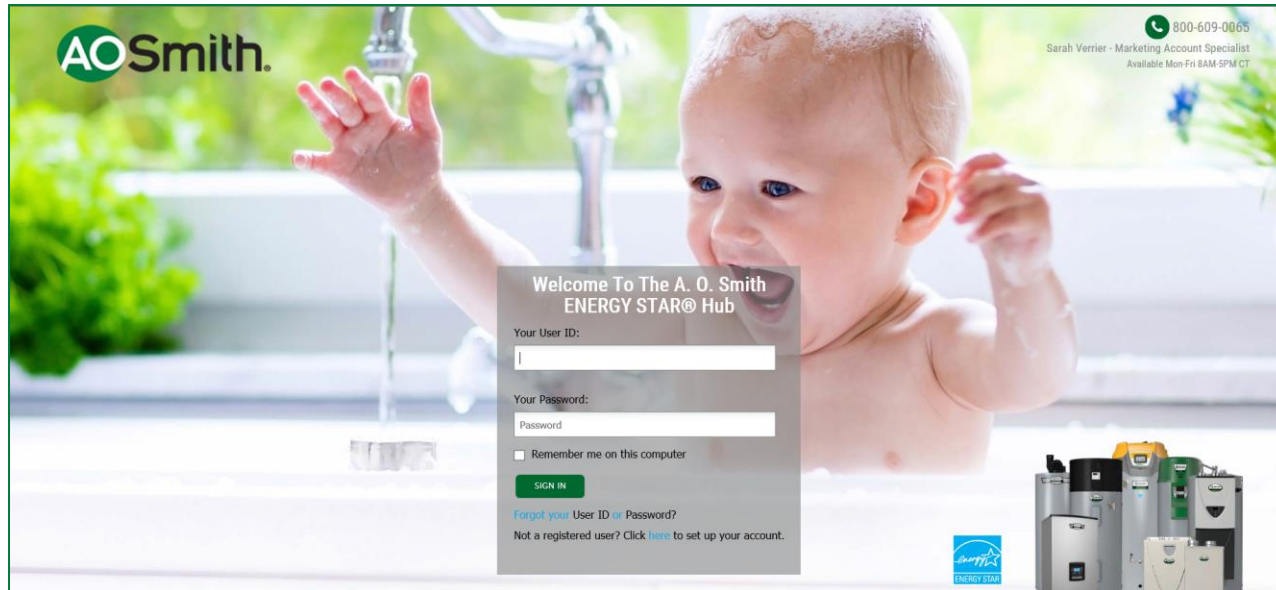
AOSmith.

800-609-0065
Sarah Verrier - Marketing Account Specialist
Available Mon-Fri 8AM-5PM CT

Welcome To The A. O. Smith ENERGY STAR® Hub

Your User ID:

Your Password:

Password

Remember me on this computer

SIGN IN

Forgot your User ID or Password?

Not a registered user? Click here to set up your account.

energy
ENERGY STAR